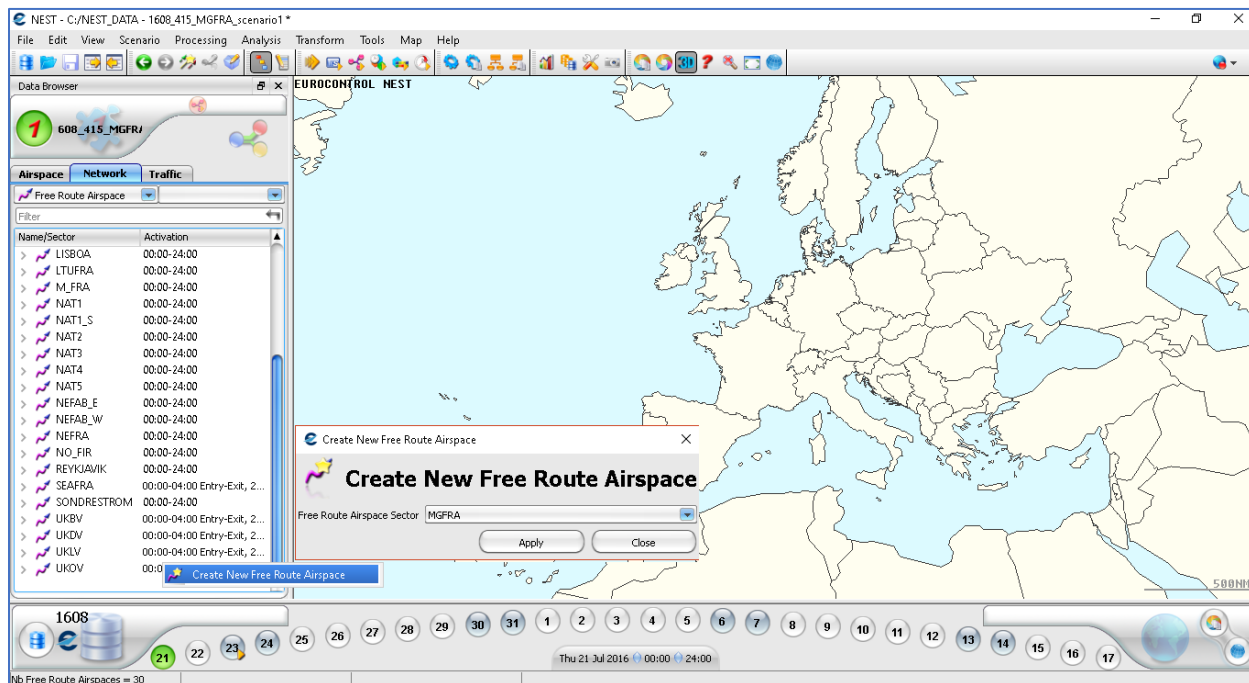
NEST - C:/NEST_DATA - 1608_415_MGFRA_scenario1 *

File Edit View Scenario Processing Analysis Transform Tools Map Help

Data Browser

1 608_415_MGFRA

Airspace Network Traffic

Free Route Airspace

Filter

| Name/Sector | Activation |
|---|---|
| LISBOA | 00:00-24:00 |
| LTUFRA | 00:00-24:00 |
| M_FRA | 00:00-24:00 |
| NAT1 | 00:00-24:00 |
| NAT1_S | 00:00-24:00 |
| NAT2 | 00:00-24:00 |
| NAT3 | 00:00-24:00 |
| NAT4 | 00:00-24:00 |
| NAT5 | 00:00-24:00 |
| NEFAB_E | 00:00-24:00 |
| NEFAB_W | 00:00-24:00 |
| NEFRA | 00:00-24:00 |
| NO_FIR | 00:00-24:00 |
| REYKJAVIK | 00:00-24:00 |
| SEAFRA | 00:00-04:00 Entry-Exit, 2... |
| SONDRESTROM | 00:00-24:00 |
| UKBV | 00:00-04:00 Entry-Exit, 2... |
| UKDV | 00:00-04:00 Entry-Exit, 2... |
| UKLV | 00:00-04:00 Entry-Exit, 2... |
| UKOV | 00:0 |

Create New Free Route Airspace

EUROCONTROL NEST

Create New Free Route Airspace

Create New Free Route Airspace

Free Route Airspace Sector MGFRA

Apply Close

500NM

1608

21 22 23 24 25 26 27 28 29 30 31 1 2 3 4 5 6 7 8 9 10 11 12 13 14 15 16 17

Thu 21 Jul 2016 00:00 24:00

Nb Free Route Airspaces = 30